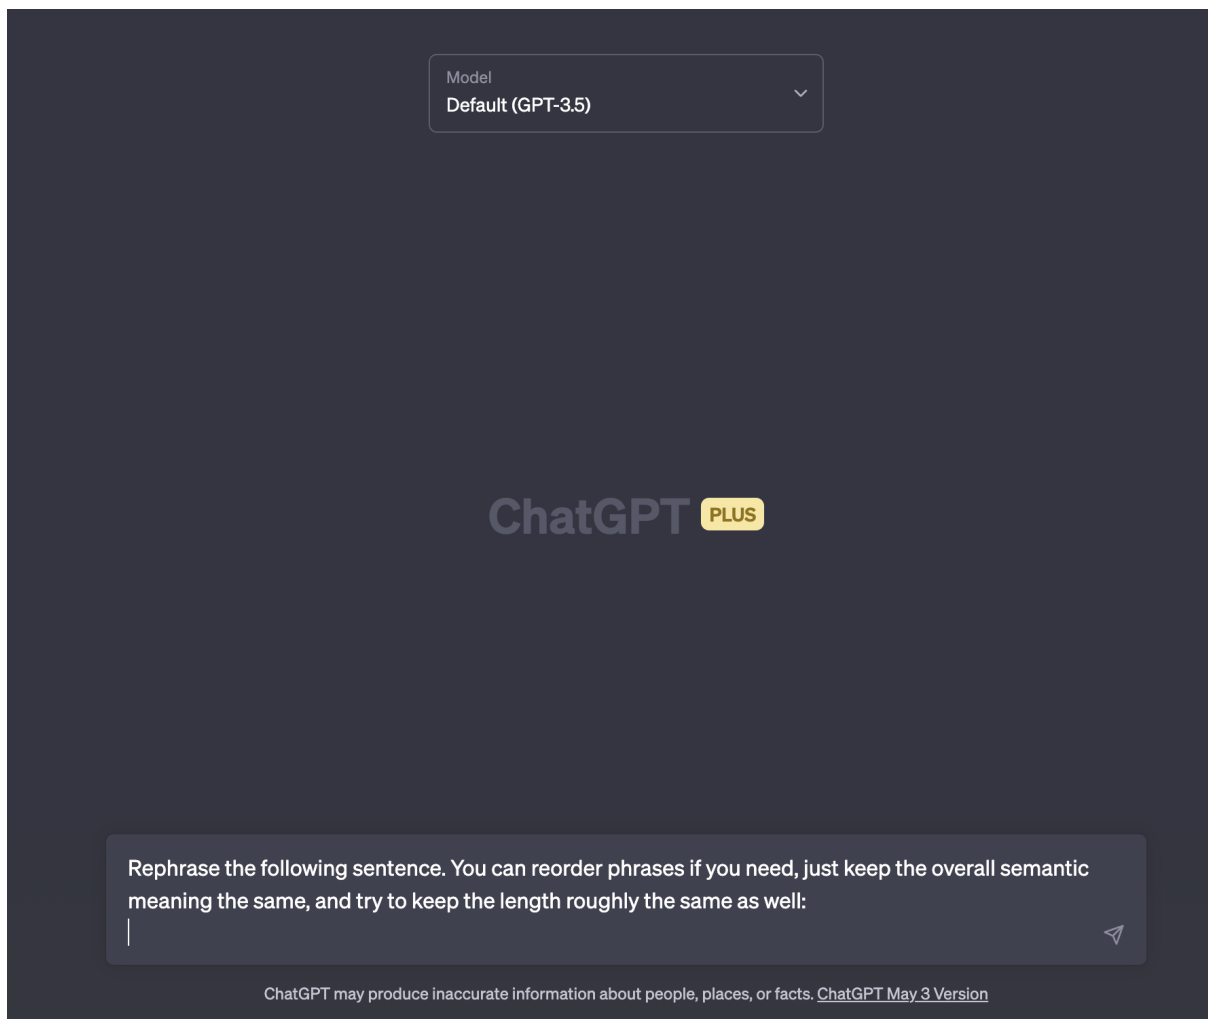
Model
Default (GPT-3.5)

ChatGPT PLUS

Rephrase the following sentence. You can reorder phrases if you need, just keep the overall semantic meaning the same, and try to keep the length roughly the same as well:

ChatGPT may produce inaccurate information about people, places, or facts. ChatGPT May 3 Version